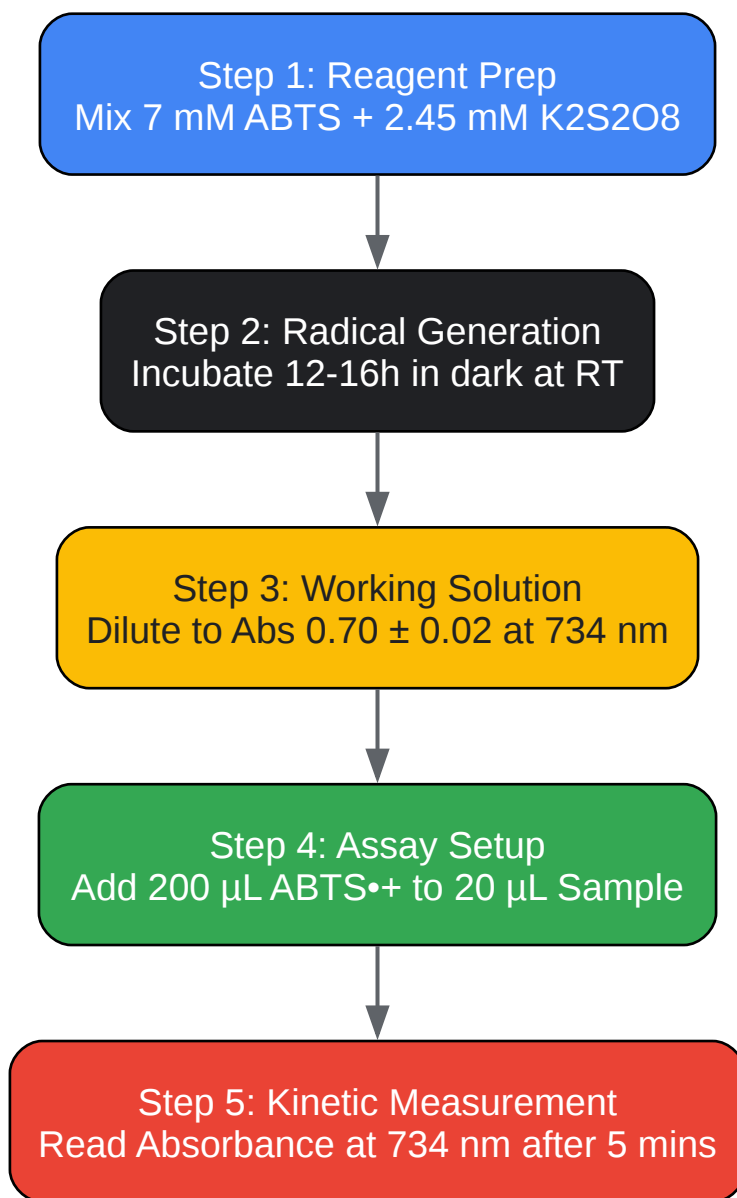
Step 1: Reagent Prep
Mix 7 mM ABTS + 2.45 mM K2S2O8

Step 2: Radical Generation
Incubate 12-16h in dark at RT

Step 3: Working Solution
Dilute to Abs 0.70 ± 0.02 at 734 nm

Step 4: Assay Setup
Add 200 µL ABTS•+ to 20 µL Sample

Step 5: Kinetic Measurement
Read Absorbance at 734 nm after 5 mins